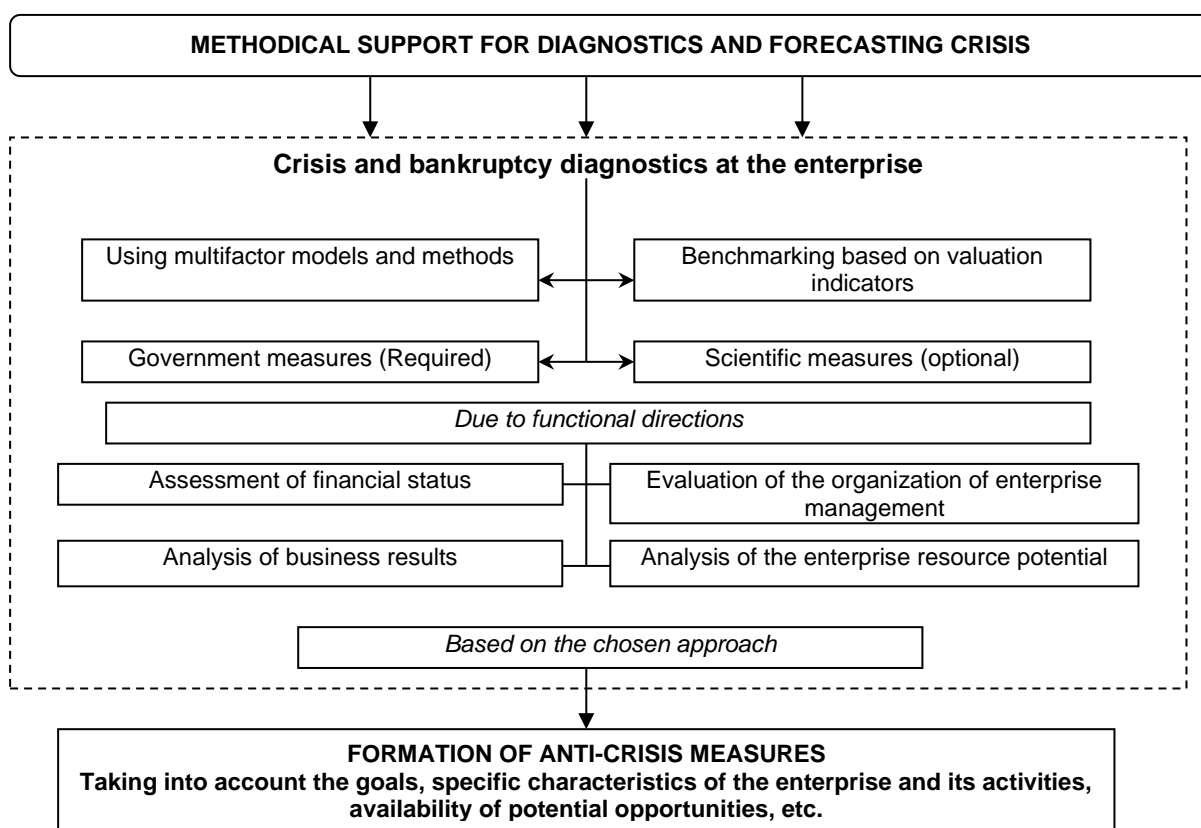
METHODICAL SUPPORT FOR DIAGNOSTICS AND FORECASTING CRISIS

Crisis and bankruptcy diagnostics at the enterprise

Using multifactor models and methods

Benchmarking based on valuation indicators

Government measures (Required)

Scientific measures (optional)

Due to functional directions

Assessment of financial status

Evaluation of the organization of enterprise management

Analysis of business results

Analysis of the enterprise resource potential

Based on the chosen approach

FORMATION OF ANTI-CRISIS MEASURES
Taking into account the goals, specific characteristics of the enterprise and its activities, availability of potential opportunities, etc.